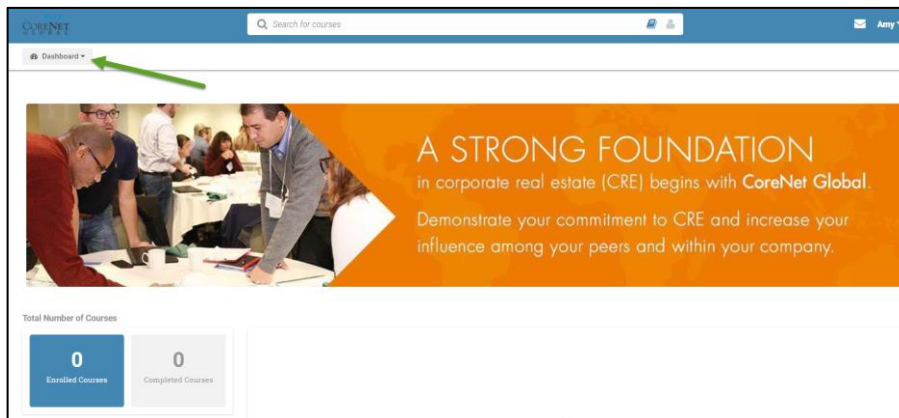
CoreNet Global

Search for courses

Amy

Dashboard ▾

A STRONG FOUNDATION

in corporate real estate (CRE) begins with CoreNet Global.

Demonstrate your commitment to CRE and increase your influence among your peers and within your company.

Total Number of Courses

0
Enrolled Courses

0
Completed Courses